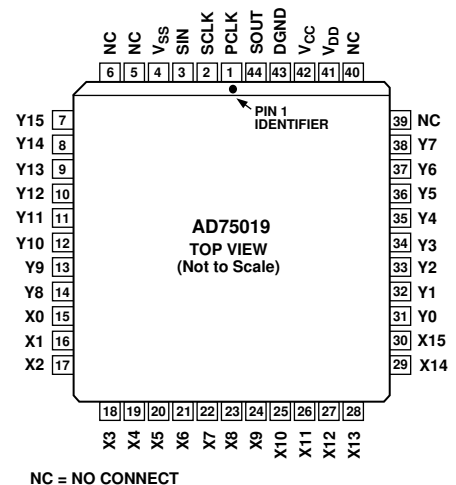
NC NC $V_{SS}$ SIN SCLK PCLK SOUT DGND $V_{CC}$ $V_{DD}$ NC

6 5 4 3 2 1 44 43 42 41 40

PIN 1 IDENTIFIER

Y15 7
Y14 8
Y13 9
Y12 10
Y11 11
Y10 12
Y9 13
Y8 14
X0 15
X1 16
X2 17

AD75019
TOP VIEW
(Not to Scale)

39 NC
38 Y7
37 Y6
36 Y5
35 Y4
34 Y3
33 Y2
32 Y1
31 Y0
30 X15
29 X14

18 19 20 21 22 23 24 25 26 27 28

X3 X4 X5 X6 X7 X8 X9 X10 X11 X12 X13

NC = NO CONNECT